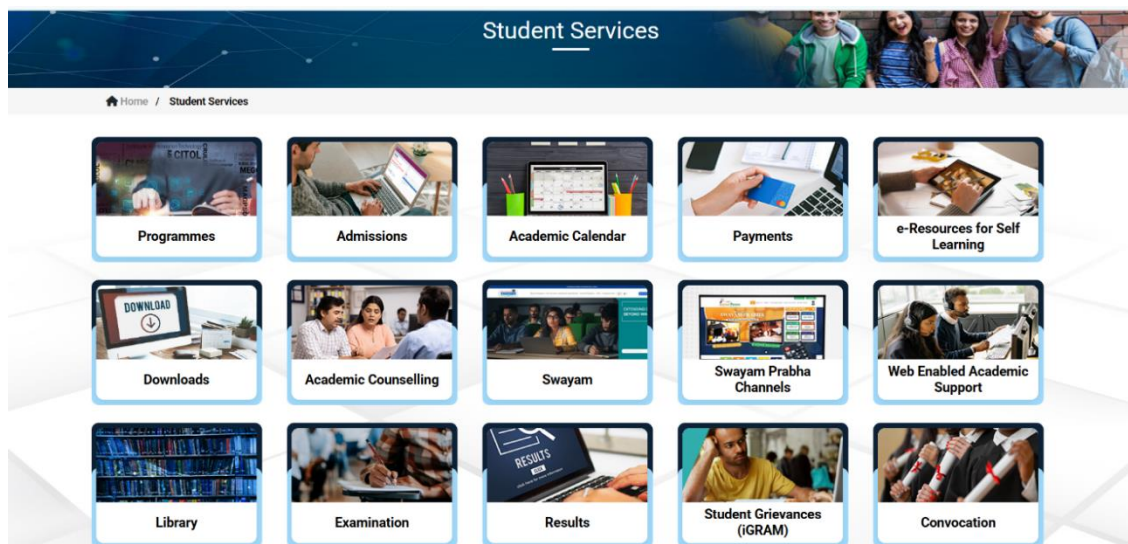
Student Services

Home / Student Services

Programmes

Admissions

Academic Calendar

Payments

e-Resources for Self Learning

DOWNLOAD

Downloads

Academic Counselling

Swayam

Swayam Prabha Channels

Web Enabled Academic Support

Library

Examination

RESULTS

Results

Student Grievances (iGRAM)

Convocation